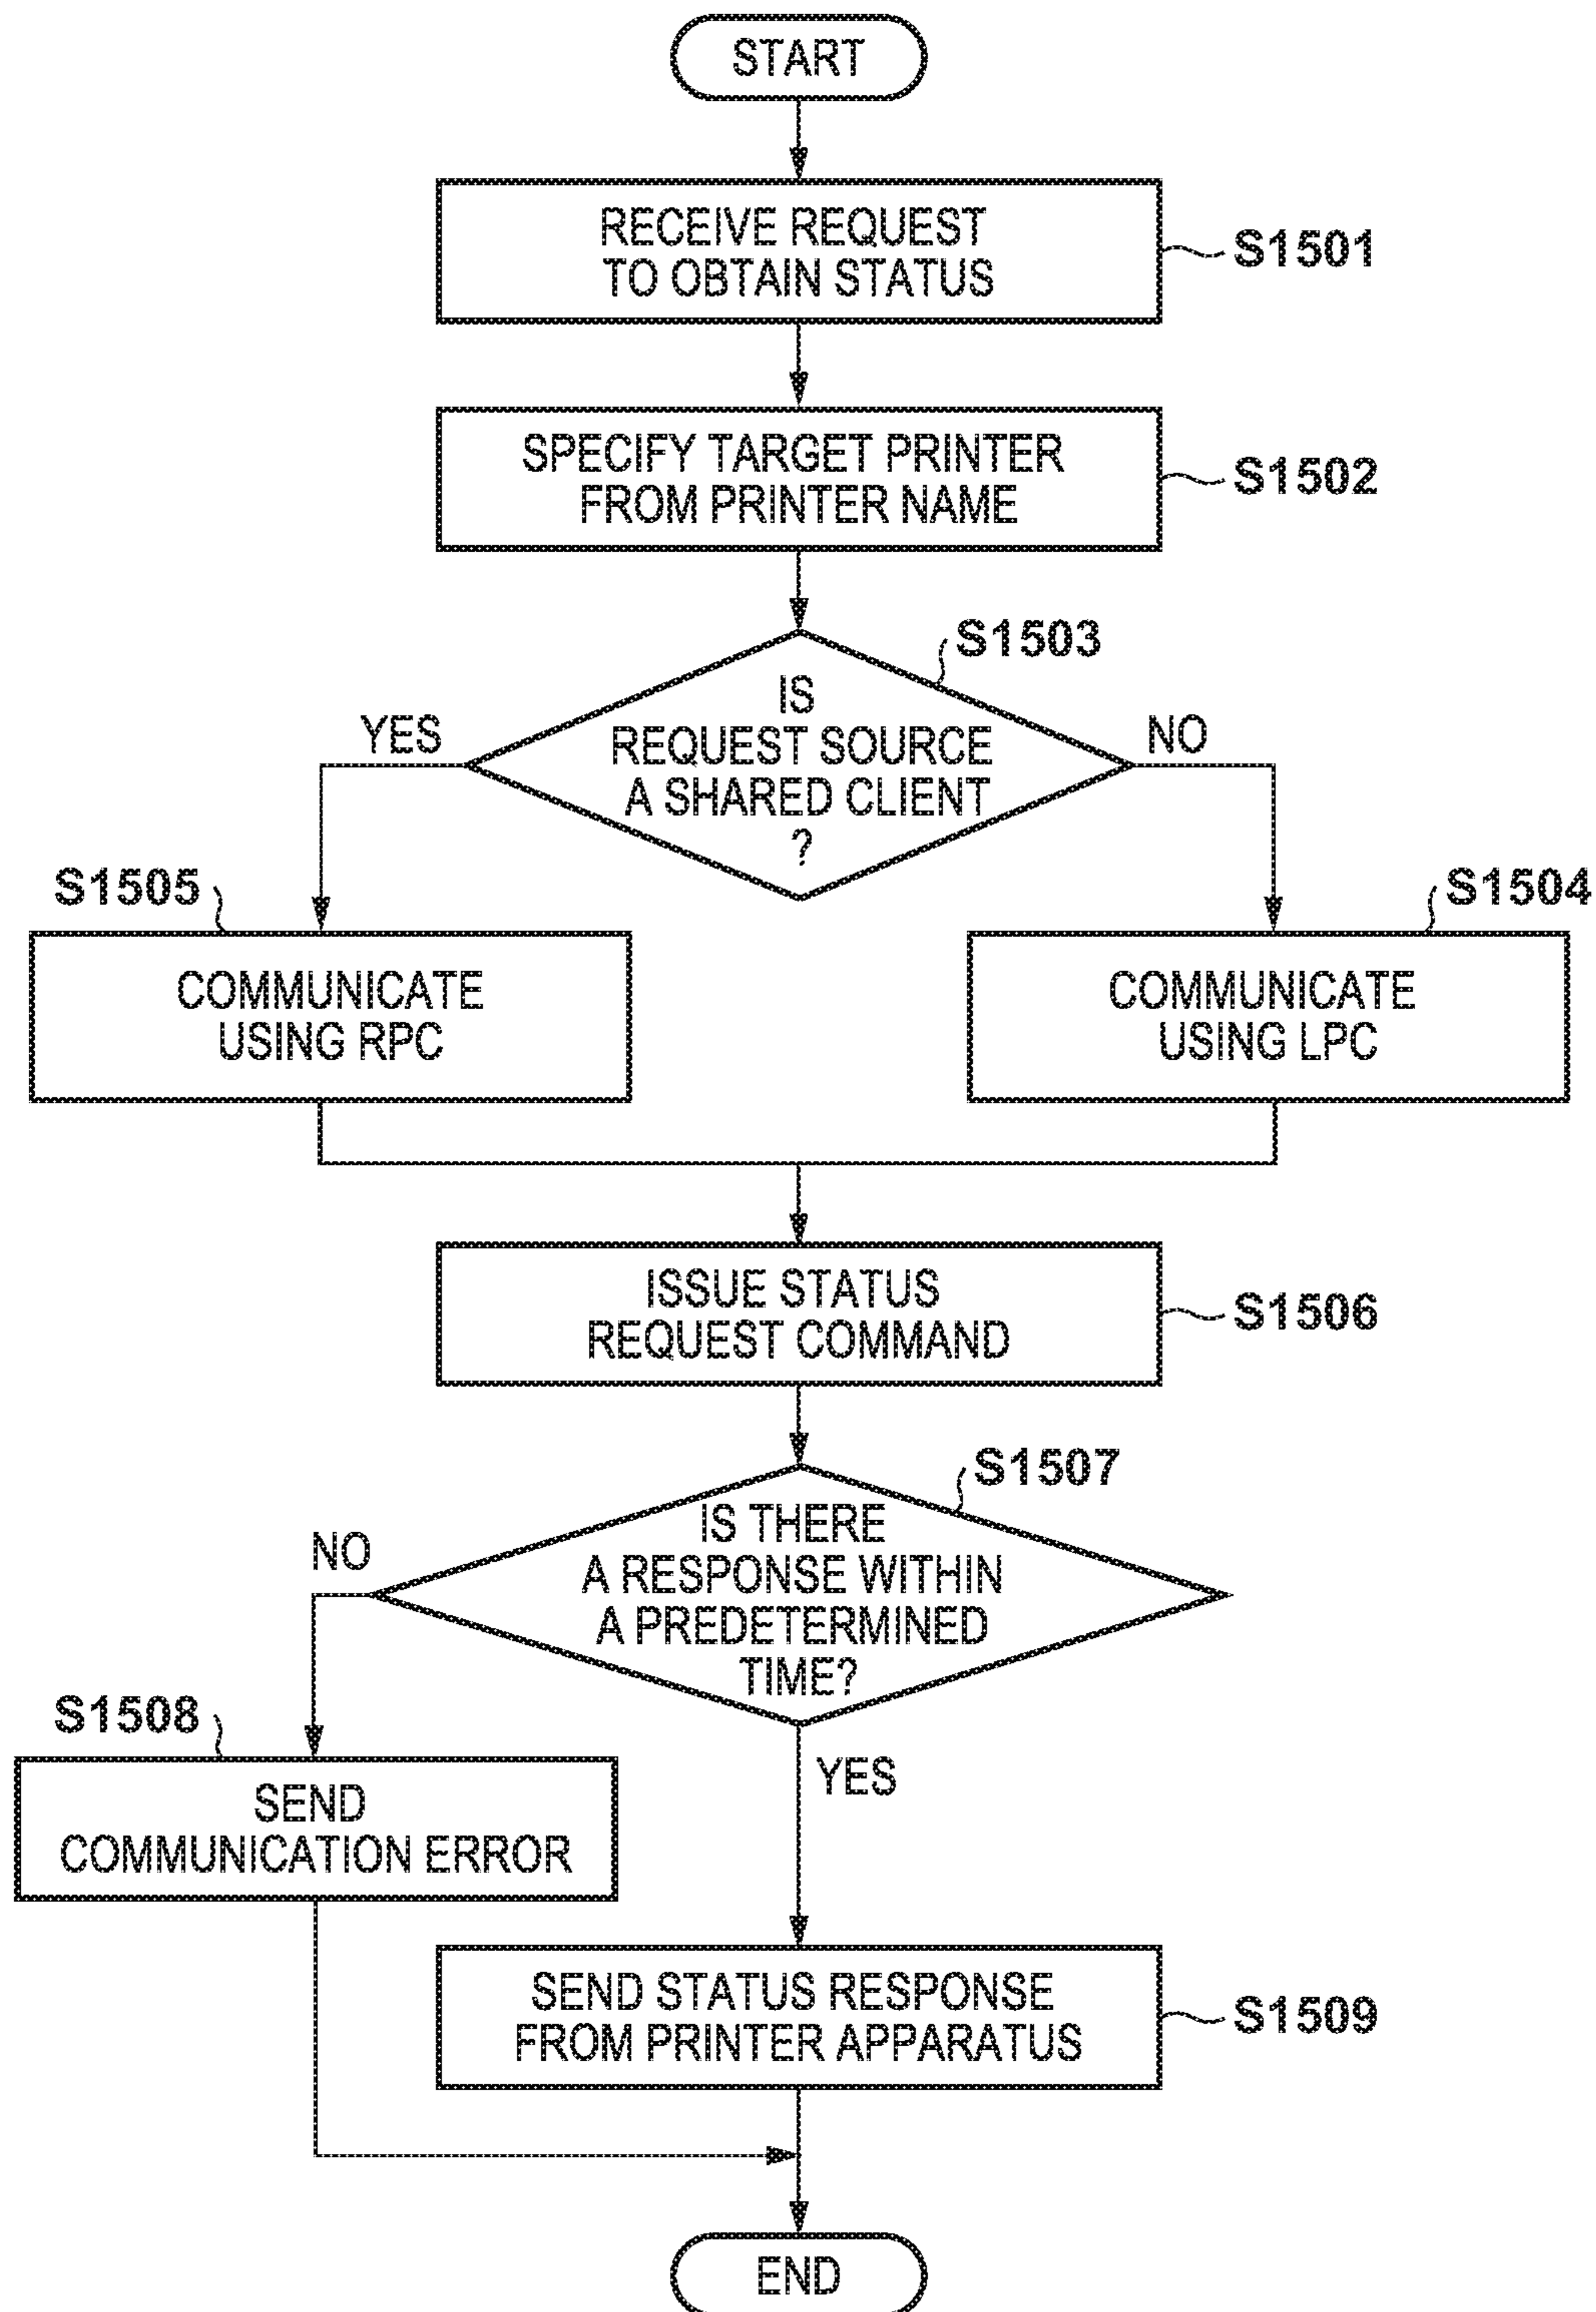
START

RECEIVE REQUEST TO OBTAIN STATUS

S1501

SPECIFY TARGET PRINTER FROM PRINTER NAME

S1502

S1503

IS REQUEST SOURCE A SHARED CLIENT ?

YES

NO

S1505

COMMUNICATE USING RPC

S1504

COMMUNICATE USING LPC

ISSUE STATUS REQUEST COMMAND

S1506

S1507

IS THERE A RESPONSE WITHIN A PREDETERMINED TIME?

NO

S1508

SEND COMMUNICATION ERROR

YES

SEND STATUS RESPONSE FROM PRINTER APPARATUS

S1509

END